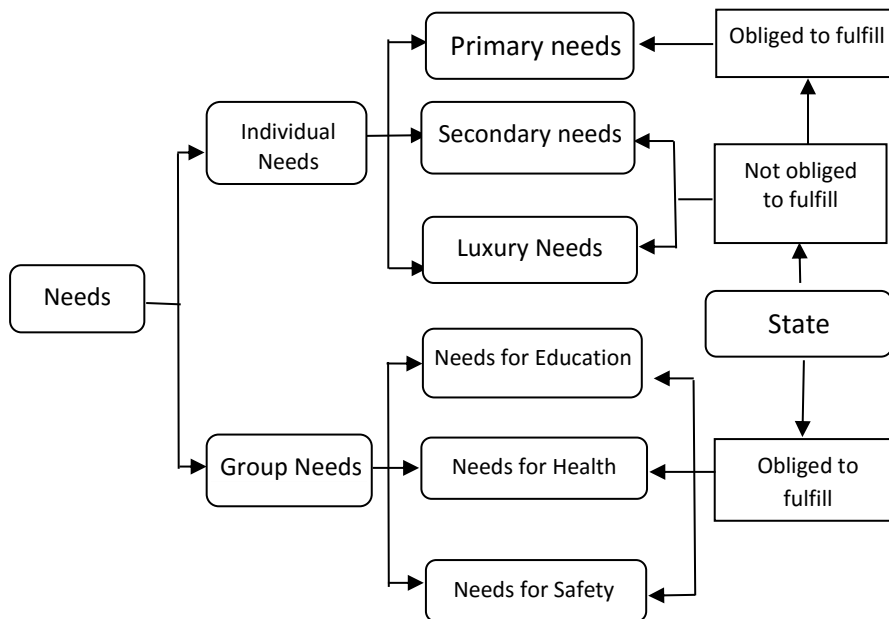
Needs

Individual Needs

Primary needs

Secondary needs

Luxury Needs

Group Needs

Needs for Education

Needs for Health

Needs for Safety

Obliged to fulfill

Not obliged to fulfill

State

Obliged to fulfill